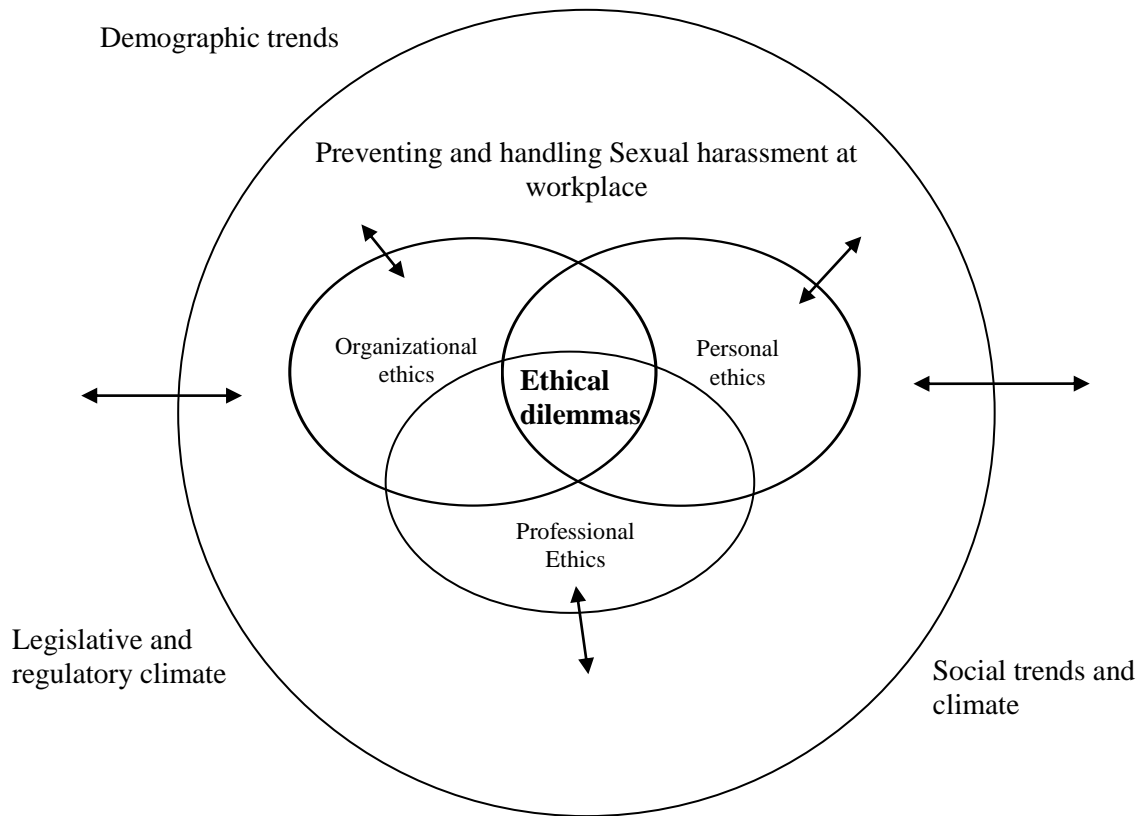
Demographic trends

Preventing and handling Sexual harassment at workplace

Organizational ethics

Ethical dilemmas

Personal ethics

Professional Ethics

Legislative and regulatory climate

Social trends and climate